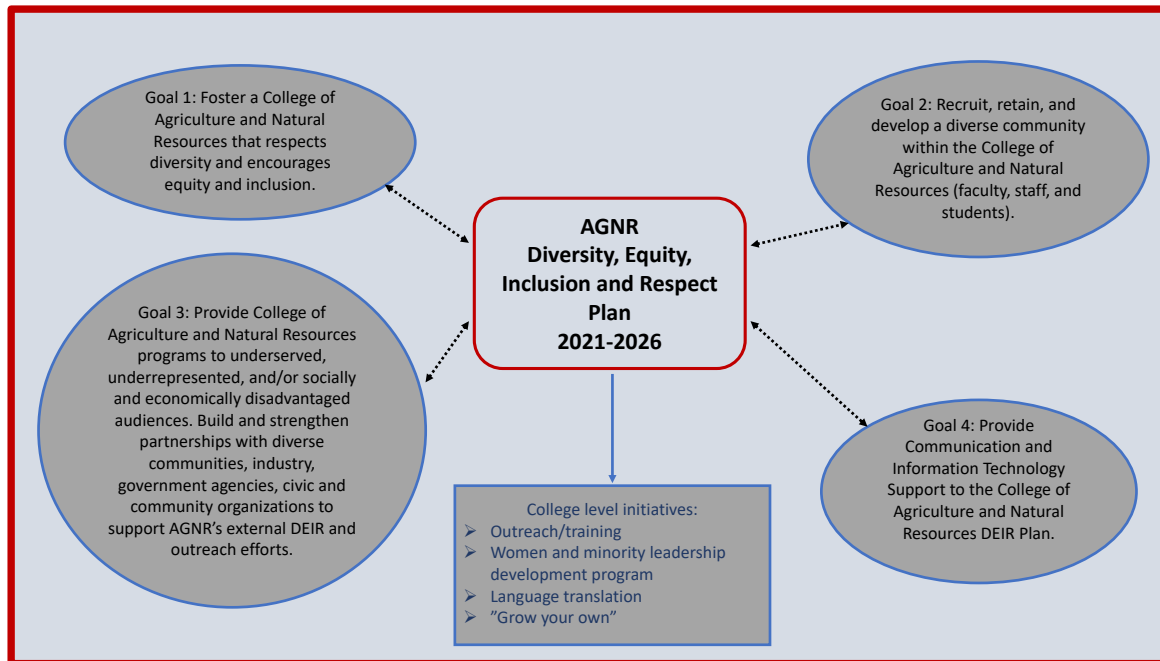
Goal 1: Foster a College of Agriculture and Natural Resources that respects diversity and encourages equity and inclusion.

Goal 2: Recruit, retain, and develop a diverse community within the College of Agriculture and Natural Resources (faculty, staff, and students).

AGNR
Diversity, Equity, Inclusion and Respect Plan
2021-2026

Goal 3: Provide College of Agriculture and Natural Resources programs to underserved, underrepresented, and/or socially and economically disadvantaged audiences. Build and strengthen partnerships with diverse communities, industry, government agencies, civic and community organizations to support AGNR's external DEIR and outreach efforts.

Goal 4: Provide Communication and Information Technology Support to the College of Agriculture and Natural Resources DEIR Plan.

College level initiatives:
- Outreach/training
- Women and minority leadership development program
- Language translation
- "Grow your own"